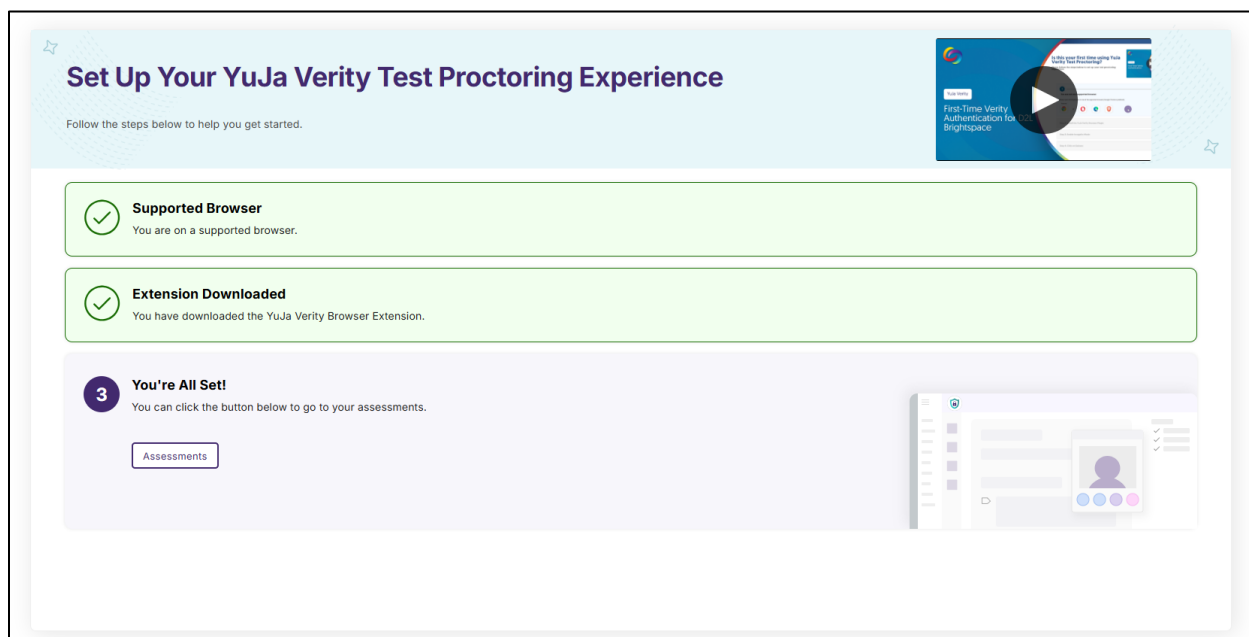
Set Up Your YuJa Verity Test Proctoring Experience

Follow the steps below to help you get started.

Is this your first time using YuJa Verity Test Proctoring?

YuJa Verity

First-Time Verity Authentication for D2L Brightspace

Supported Browser
You are on a supported browser.

Extension Downloaded
You have downloaded the YuJa Verity Browser Extension.

3 You're All Set!
You can click the button below to go to your assessments.

Assessments